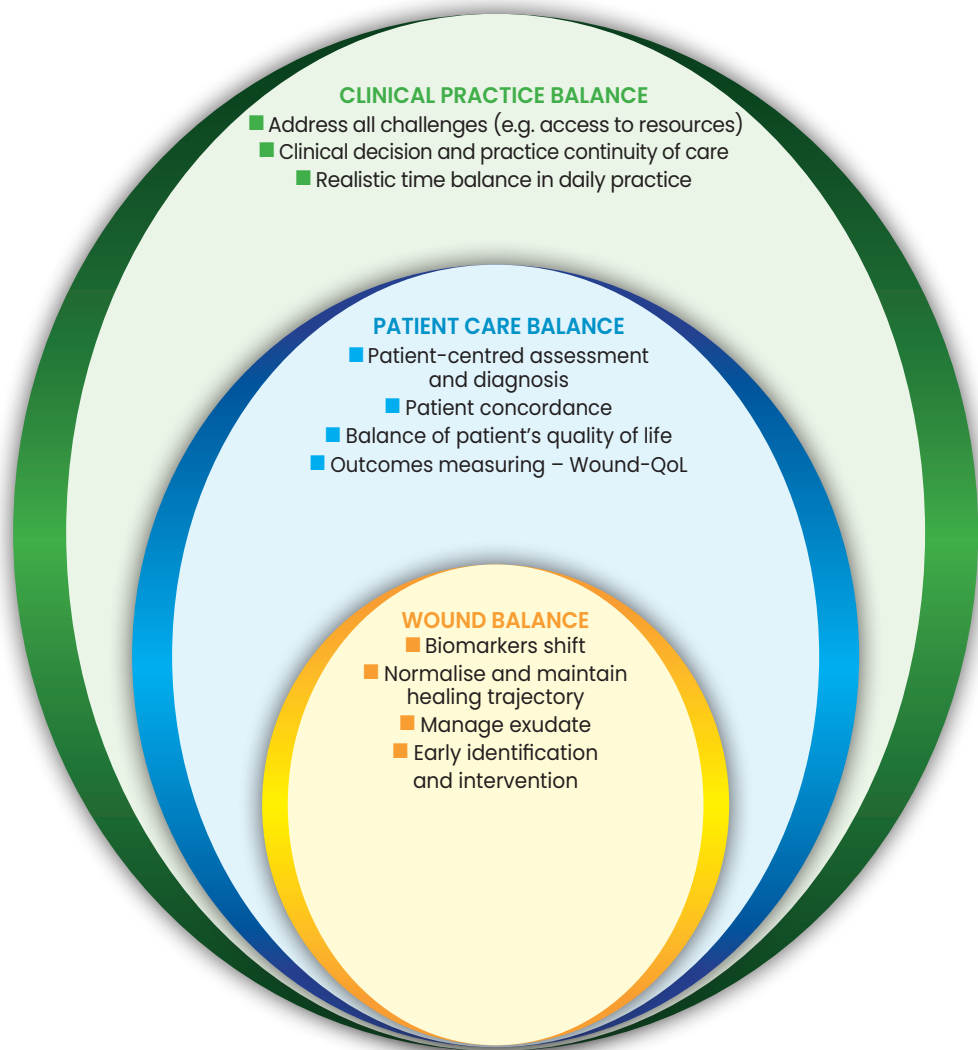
CLINICAL PRACTICE BALANCE
Address all challenges (e.g. access to resources)
Clinical decision and practice continuity of care
Realistic time balance in daily practice

PATIENT CARE BALANCE
Patient-centred assessment and diagnosis
Patient concordance
Balance of patient's quality of life
Outcomes measuring – Wound-QoL

WOUND BALANCE
Biomarkers shift
Normalise and maintain healing trajectory
Manage exudate
Early identification and intervention